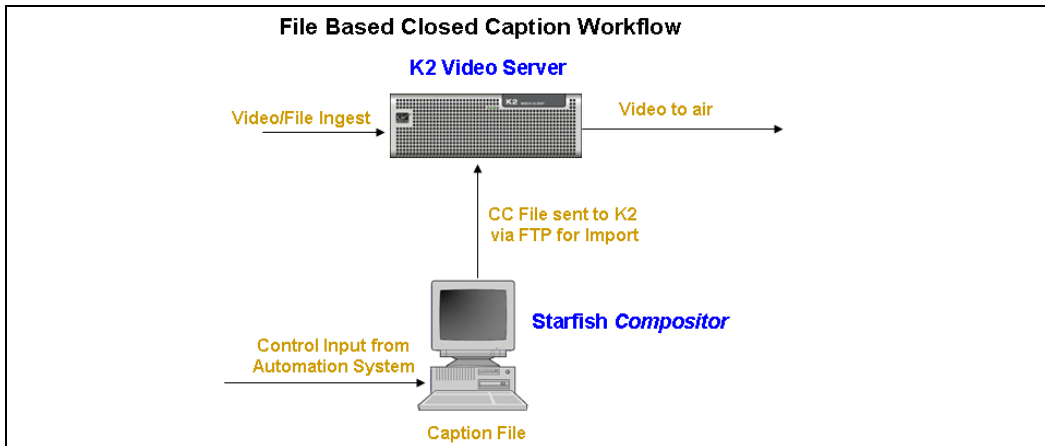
File Based Closed Caption Workflow

K2 Video Server

Video/File Ingest

K2

Video to air

CC File sent to K2 via FTP for Import

Starfish *Compositor*

Control Input from Automation System

Caption File